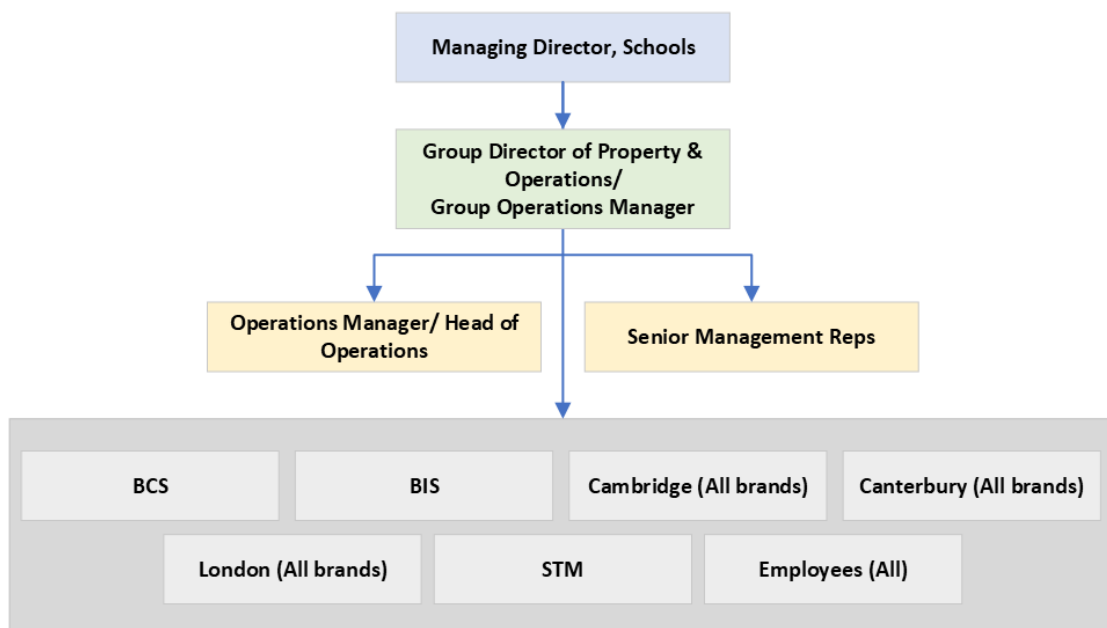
Managing Director, Schools

Group Director of Property & Operations/ Group Operations Manager

Operations Manager/ Head of Operations

Senior Management Reps

BCS

BIS

Cambridge (All brands)

Canterbury (All brands)

London (All brands)

STM

Employees (All)